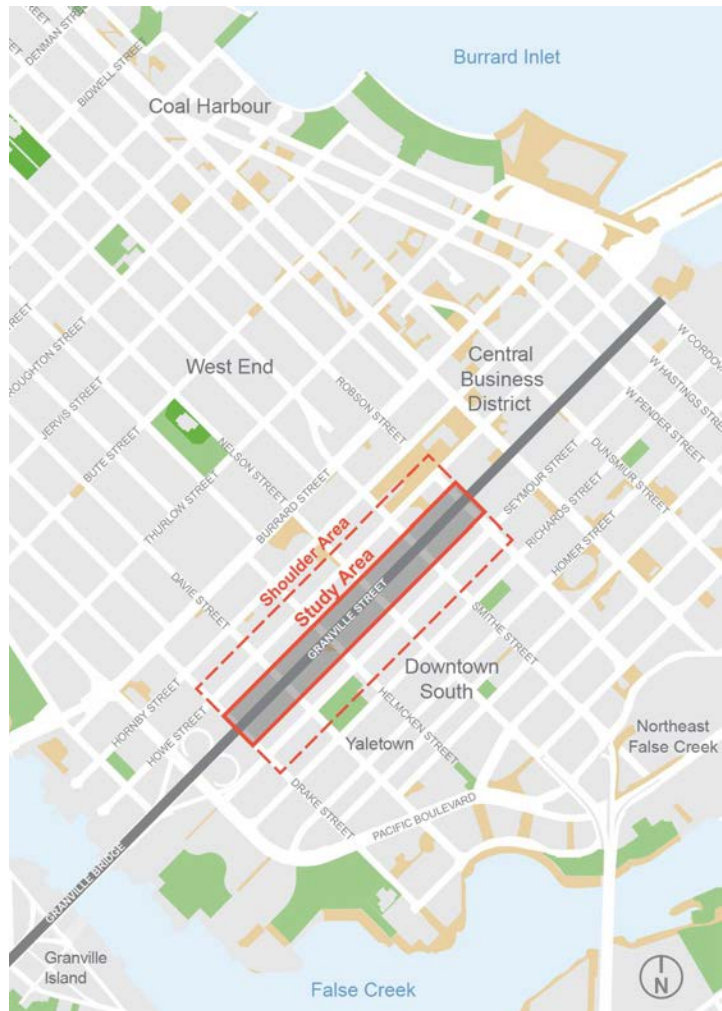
DENMAN STREET
BIDWELL STREET
Burrard Inlet
Coal Harbour
STREET
BROUGHTON STREET
JERVIS STREET
BUTE STREET
West End
ROBSON STREET
Central Business District
W CORDOVA
W HASTINGS STREET
W PENDER STREET
NELSON STREET
THURLOW STREET
BURRARD STREET
SEYMOUR STREET
DUNSMUIR STREET
RICHARDS STREET
HOMER STREET
Shoulder Area
Study Area
DAVIE STREET
GRANVILLE STREET
SMITHE STREET
Downtown South
HORNBY STREET
HOWE STREET
Yaletown
HELMCKEN STREET
Northeast False Creek
DRAKE STREET
PACIFIC BOULEVARD
GRANVILLE BRIDGE
Granville Island
False Creek
N